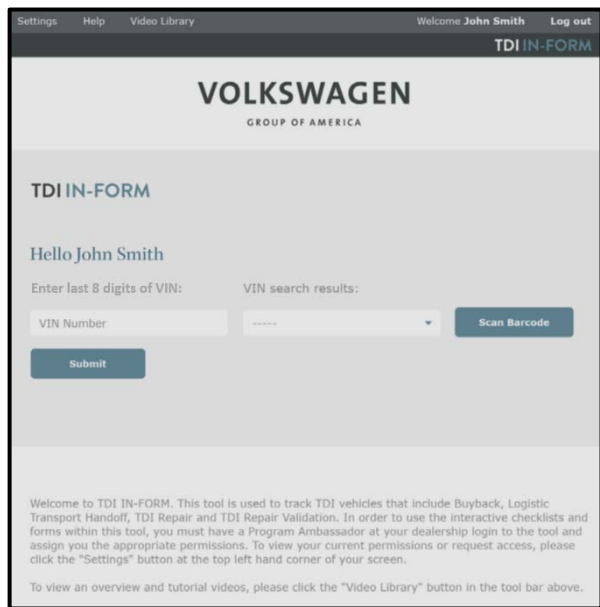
Settings Help Video Library Welcome John Smith Log out

TDI IN-FORM

VOLKSWAGEN
GROUP OF AMERICA

TDI IN-FORM

Hello John Smith

Enter last 8 digits of VIN:

VIN search results:

VIN Number

-----

Scan Barcode

Submit

Welcome to TDI IN-FORM. This tool is used to track TDI vehicles that include Buyback, Logistic Transport Handoff, TDI Repair and TDI Repair Validation. In order to use the interactive checklists and forms within this tool, you must have a Program Ambassador at your dealership login to the tool and assign you the appropriate permissions. To view your current permissions or request access, please click the "Settings" button at the top left hand corner of your screen.

To view an overview and tutorial videos, please click the "Video Library" button in the tool bar above.